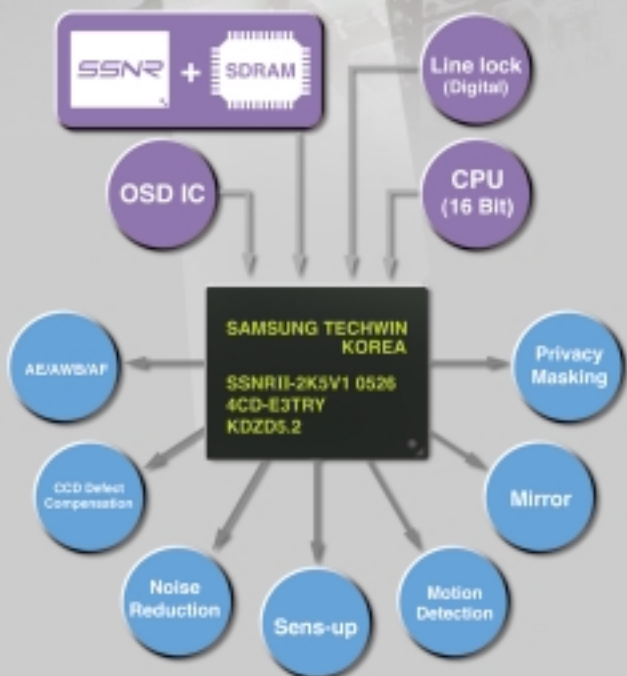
SSNR + SDRAM

Line lock (Digital)

OSD IC

CPU (16 Bit)

SAMSUNG TECHWIN KOREA
SSNRII-2K5V1 0526
4CD-E3TRY
KDZD5.2

AE/AWB/AF

Privacy Masking

CCD Defect Compensation

Mirror

Noise Reduction

Sens-up

Motion Detection